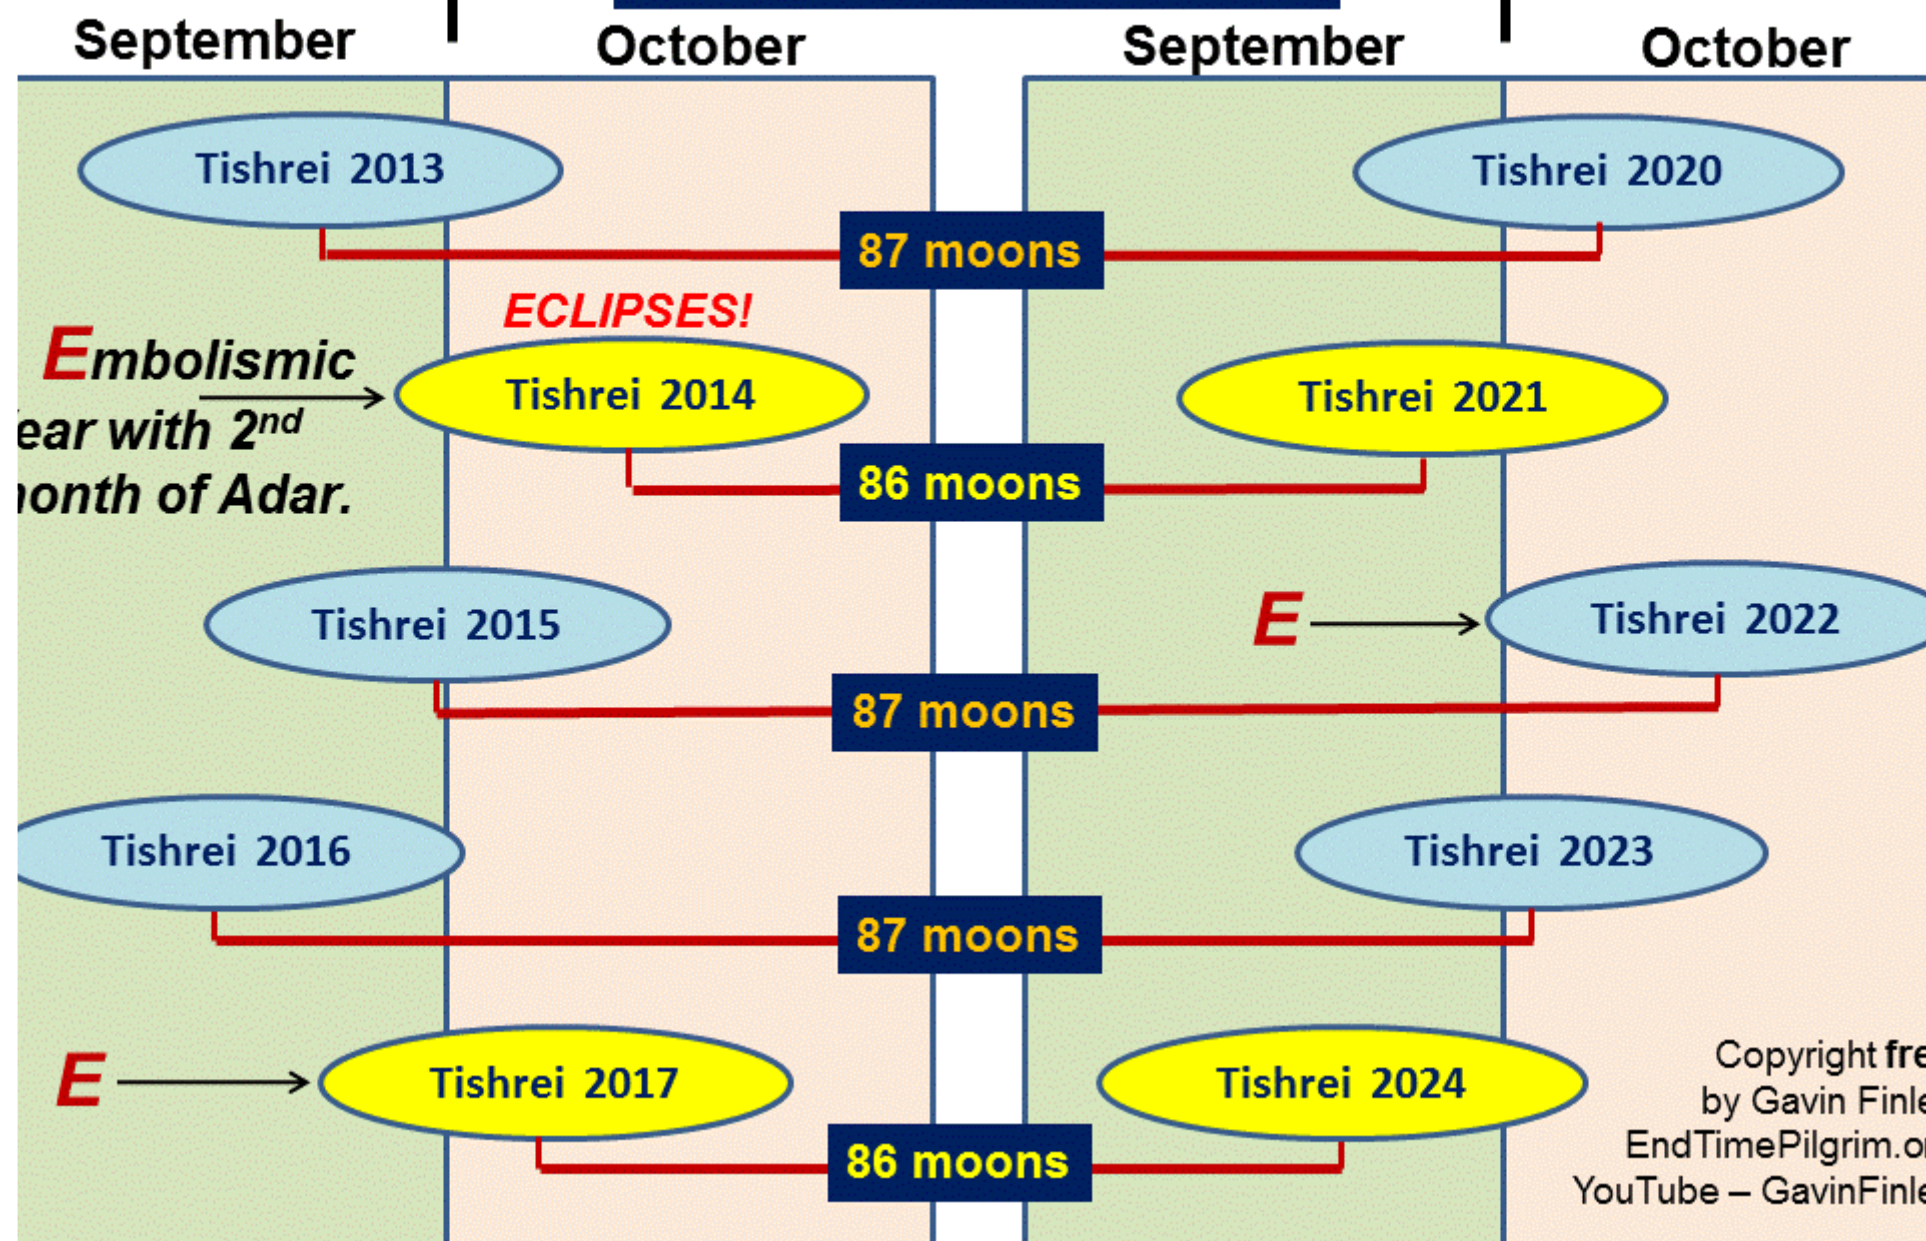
September

October

September

October

Tishrei 2013

87 moons

Tishrei 2020

ECLIPSES!

Embolismic
ear with $2^{nd}$
onth of Adar.

Tishrei 2014

Tishrei 2021

86 moons

Tishrei 2015

E

Tishrei 2022

87 moons

Tishrei 2016

Tishrei 2023

87 moons

E

Tishrei 2017

Tishrei 2024

86 moons

Copyright fre
by Gavin Finle
EndTimePilgrim.o
YouTube – GavinFinle